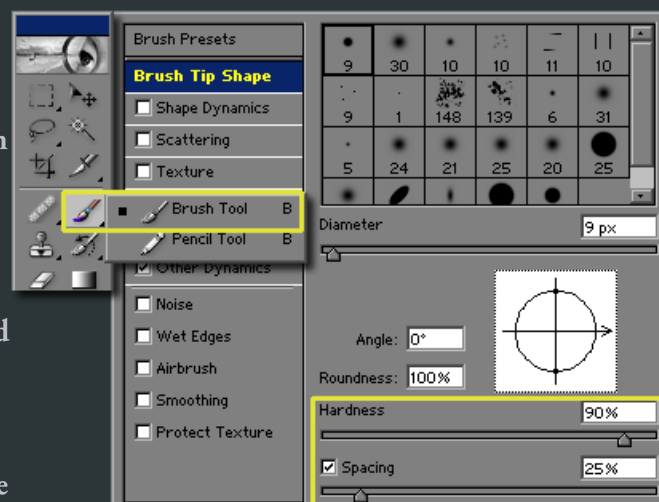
Brush Presets
Brush Tip Shape
Shape Dynamics
Scattering
Texture
Brush Tool B
Pencil Tool B
Other Dynamics
Noise
Wet Edges
Airbrush
Smoothing
Protect Texture

| 9 | 30 | 10 | 10 | 11 | 10 |
|---|---|---|---|---|---|
| 9 | 1 | 148 | 139 | 6 | 31 |
| 5 | 24 | 21 | 25 | 20 | 25 |

Diameter 9 px
Angle: 0°
Roundness: 100%
Hardness 90%
Spacing 25%

n
d
e